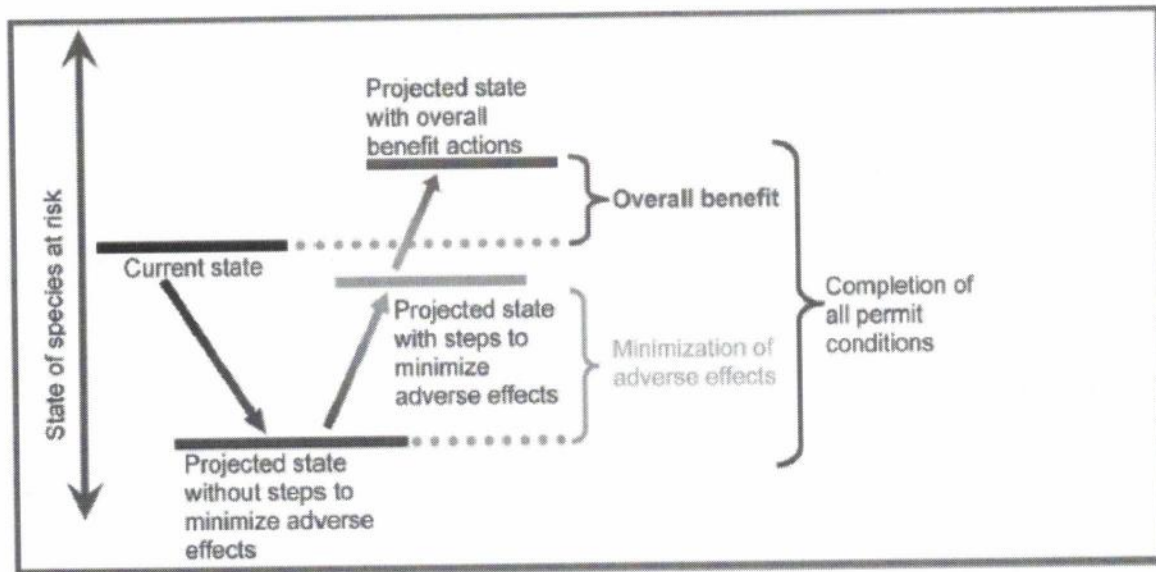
State of species at risk

Projected state with overall benefit actions

Overall benefit

Current state

Projected state with steps to minimize adverse effects

Minimization of adverse effects

Completion of all permit conditions

Projected state without steps to minimize adverse effects